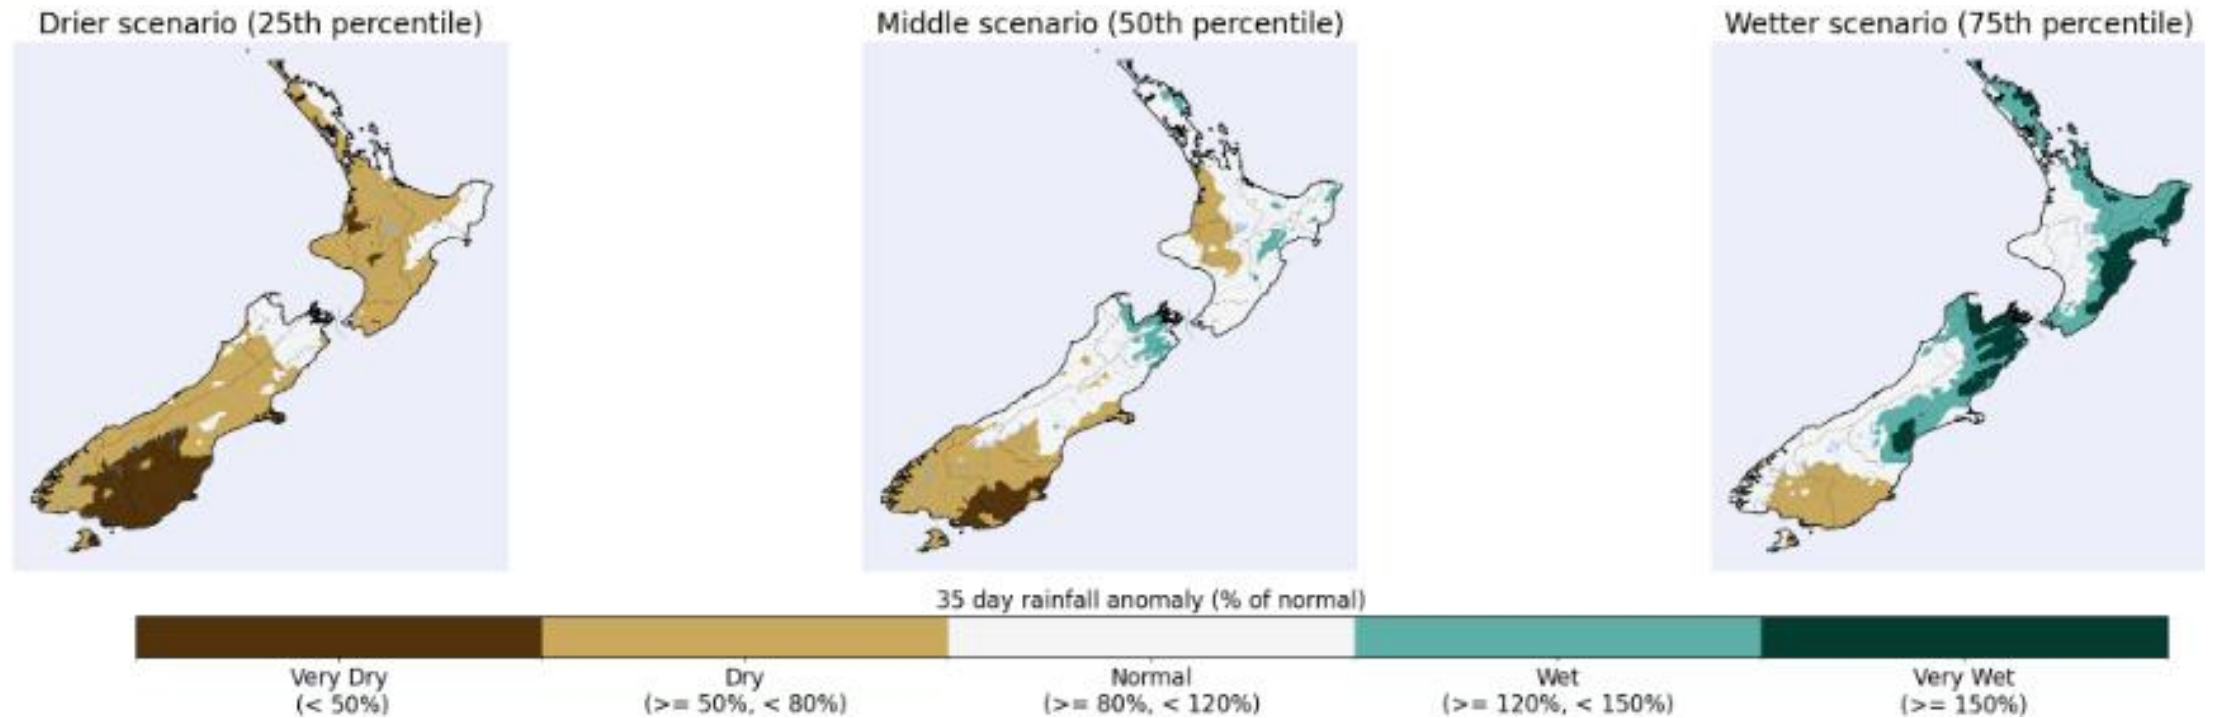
Drier scenario (25th percentile)

Middle scenario (50th percentile)

Wetter scenario (75th percentile)

35 day rainfall anomaly (% of normal)

Very Dry
(< 50%)

Dry
(>= 50%, < 80%)

Normal
(>= 80%, < 120%)

Wet
(>= 120%, < 150%)

Very Wet
(>= 150%)